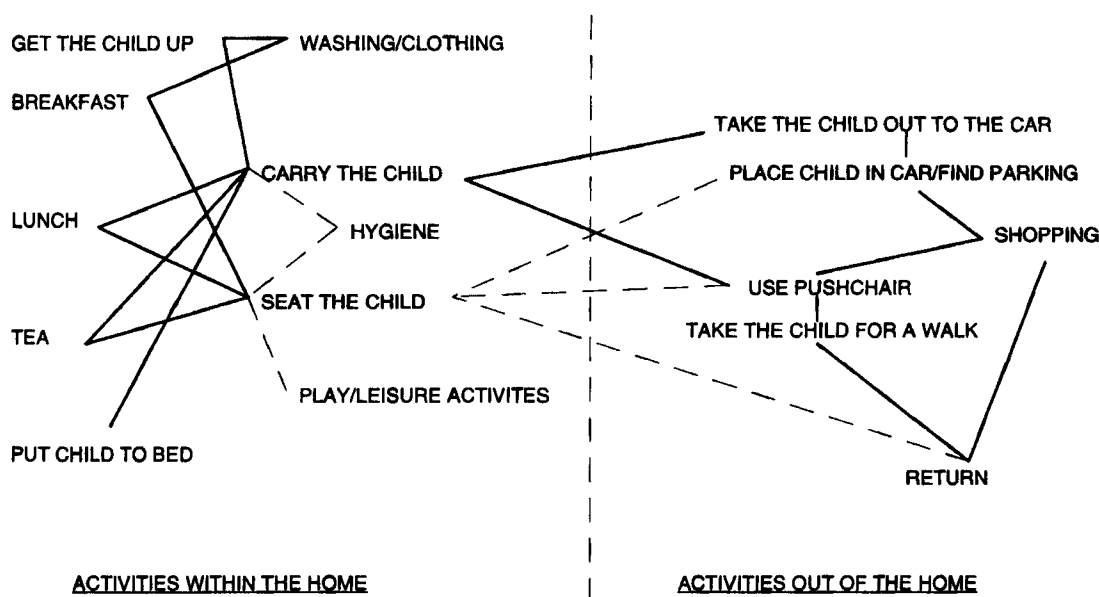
GET THE CHILD UP
WASHING/CLOTHING
BREAKFAST
CARRY THE CHILD
LUNCH
HYGIENE
SEAT THE CHILD
TEA
PLAY/LEISURE ACTIVITES
PUT CHILD TO BED

TAKE THE CHILD OUT TO THE CAR
PLACE CHILD IN CAR/FIND PARKING
SHOPPING
USE PUSHCHAIR
TAKE THE CHILD FOR A WALK
RETURN

ACTIVITIES WITHIN THE HOME

ACTIVITIES OUT OF THE HOME